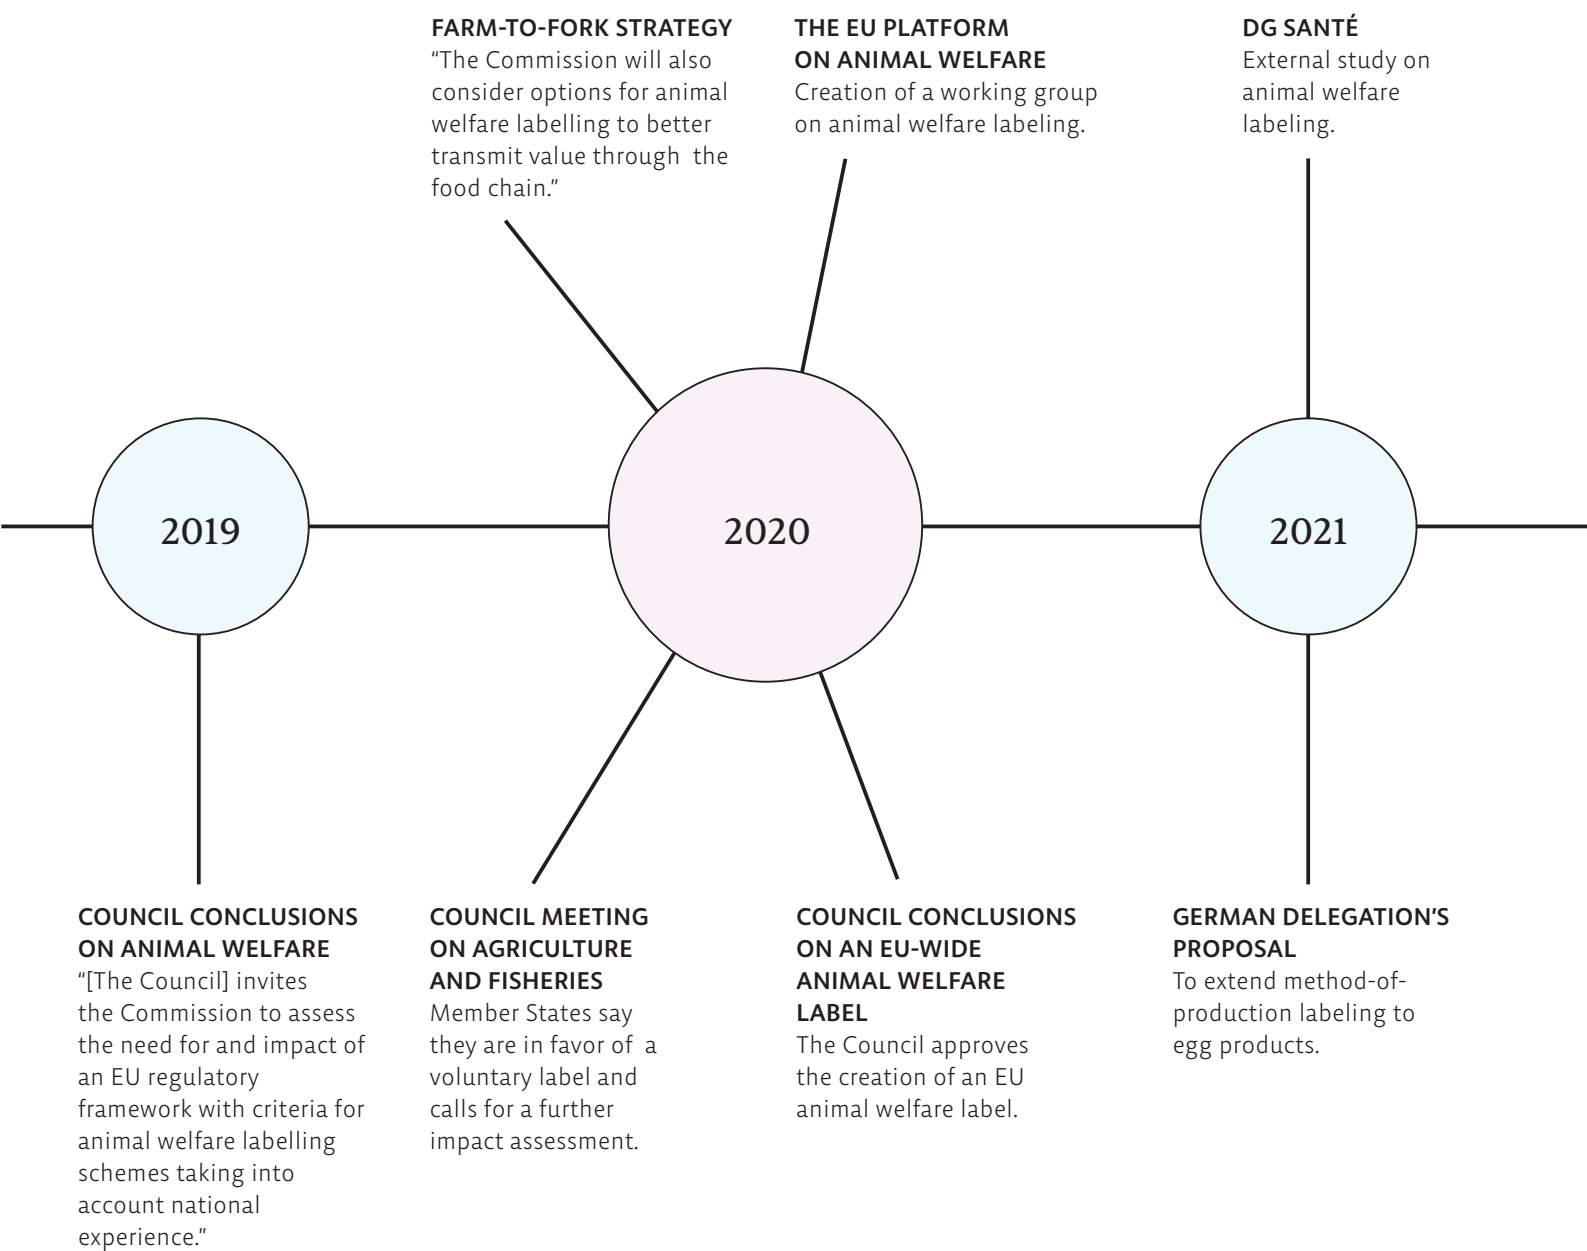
FARM-TO-FORK STRATEGY
"The Commission will also consider options for animal welfare labelling to better transmit value through the food chain."

THE EU PLATFORM ON ANIMAL WELFARE
Creation of a working group on animal welfare labeling.

DG SANTÉ
External study on animal welfare labeling.

2019

2020

2021

COUNCIL CONCLUSIONS ON ANIMAL WELFARE
"[The Council] invites the Commission to assess the need for and impact of an EU regulatory framework with criteria for animal welfare labelling schemes taking into account national experience."

COUNCIL MEETING ON AGRICULTURE AND FISHERIES
Member States say they are in favor of a voluntary label and calls for a further impact assessment.

COUNCIL CONCLUSIONS ON AN EU-WIDE ANIMAL WELFARE LABEL
The Council approves the creation of an EU animal welfare label.

GERMAN DELEGATION'S PROPOSAL
To extend method-of-production labeling to egg products.